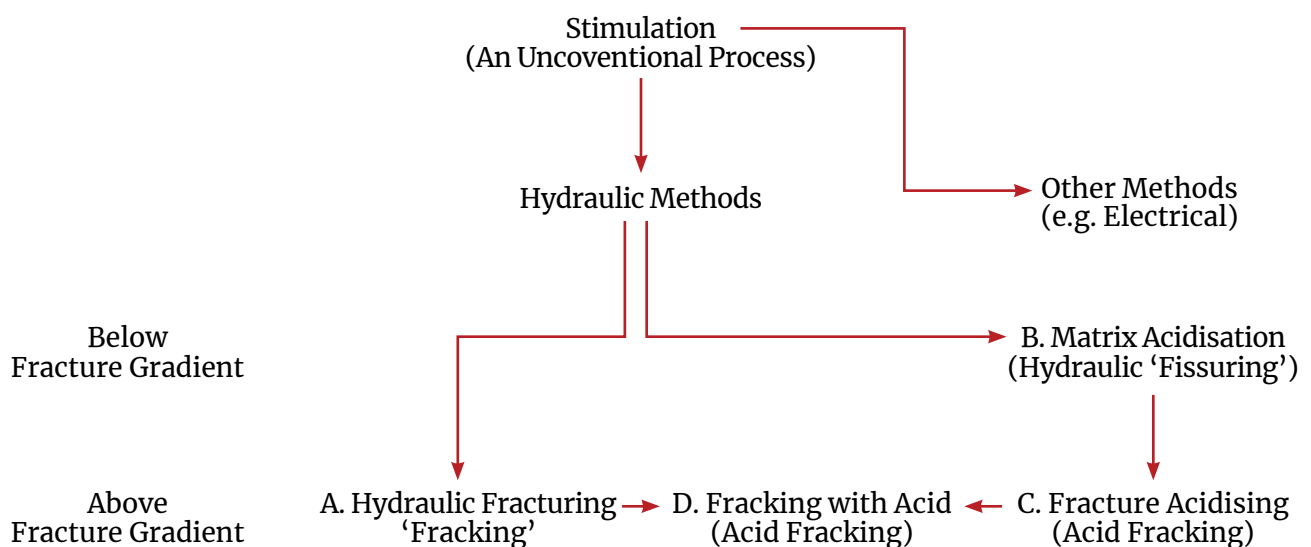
Stimulation
(An Uncoventional Process)

Hydraulic Methods

Other Methods
(e.g. Electrical)

Below
Fracture Gradient

B. Matrix Acidisation
(Hydraulic ‘Fissuring’)

Above
Fracture Gradient

A. Hydraulic Fracturing
‘Fracking’

D. Fracking with Acid
(Acid Fracking)

C. Fracture Acidising
(Acid Fracking)